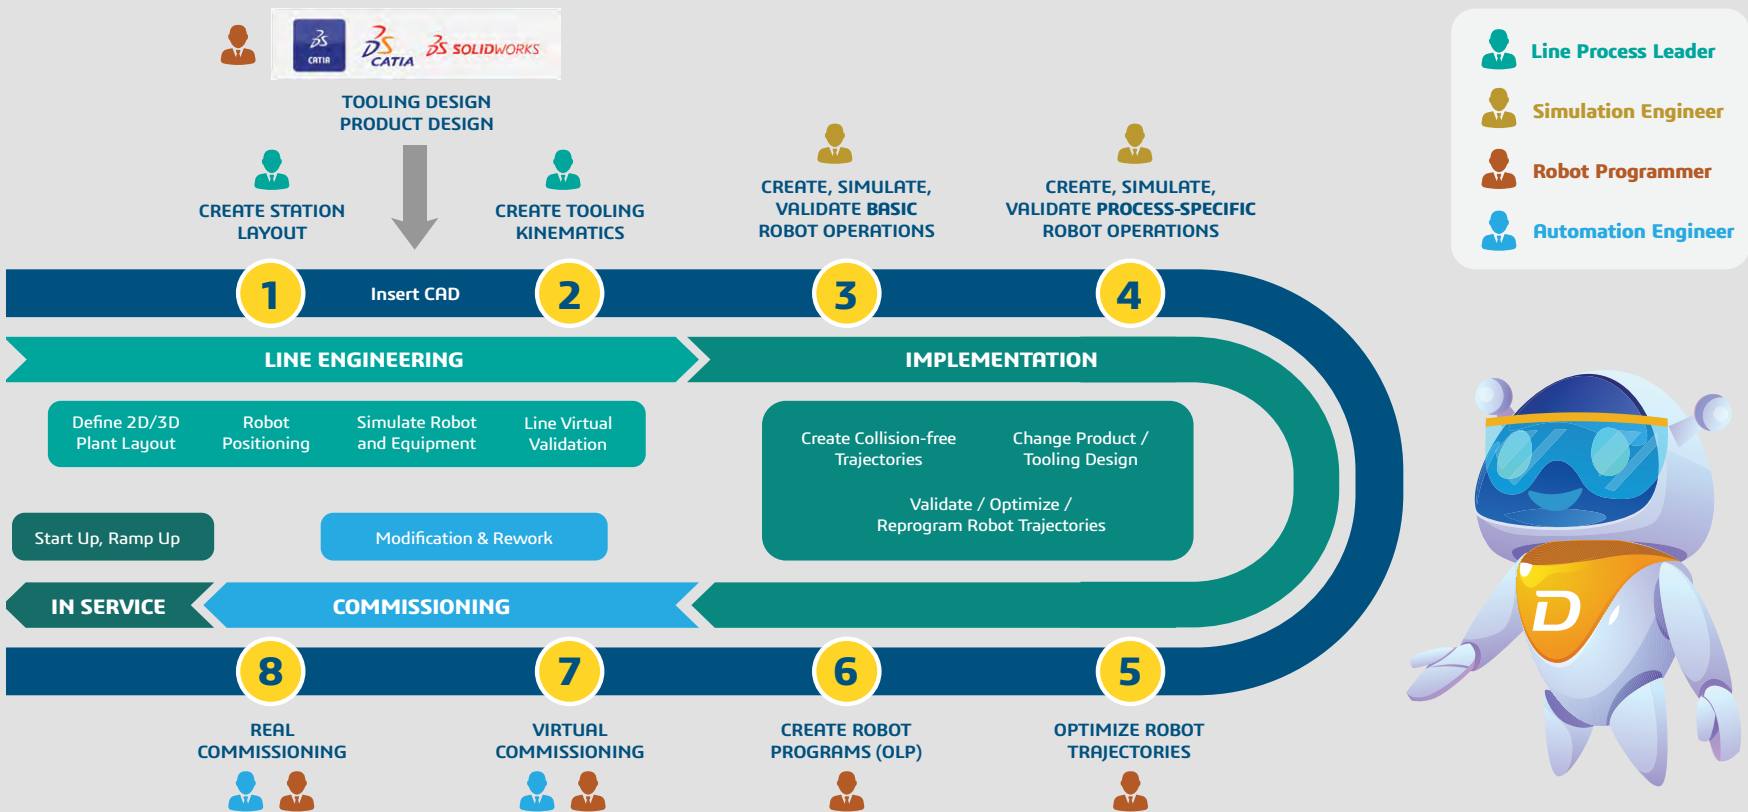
CATIA CATIA SOLIDWORKS

TOOLING DESIGN
PRODUCT DESIGN

Line Process Leader
Simulation Engineer
Robot Programmer
Automation Engineer

CREATE STATION LAYOUT

CREATE TOOLING KINEMATICS

CREATE, SIMULATE, VALIDATE BASIC ROBOT OPERATIONS

CREATE, SIMULATE, VALIDATE PROCESS-SPECIFIC ROBOT OPERATIONS

1 Insert CAD 2 3 4

LINE ENGINEERING

IMPLEMENTATION

Define 2D/3D Plant Layout

Robot Positioning

Simulate Robot and Equipment

Line Virtual Validation

Create Collision-free Trajectories

Change Product / Tooling Design

Validate / Optimize / Reprogram Robot Trajectories

Start Up, Ramp Up

Modification & Rework

IN SERVICE

COMMISSIONING

8 7 6 5

REAL COMMISSIONING

VIRTUAL COMMISSIONING

CREATE ROBOT PROGRAMS (OLP)

OPTIMIZE ROBOT TRAJECTORIES

D